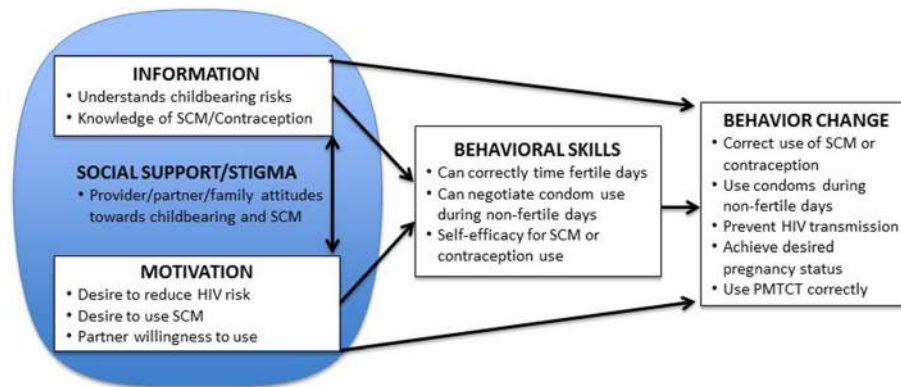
INFORMATION
• Understands childbearing risks
• Knowledge of SCM/Contraception

SOCIAL SUPPORT/STIGMA
• Provider/partner/family attitudes towards childbearing and SCM

MOTIVATION
• Desire to reduce HIV risk
• Desire to use SCM
• Partner willingness to use

BEHAVIORAL SKILLS
• Can correctly time fertile days
• Can negotiate condom use during non-fertile days
• Self-efficacy for SCM or contraception use

BEHAVIOR CHANGE
• Correct use of SCM or contraception
• Use condoms during non-fertile days
• Prevent HIV transmission
• Achieve desired pregnancy status
• Use PMTCT correctly